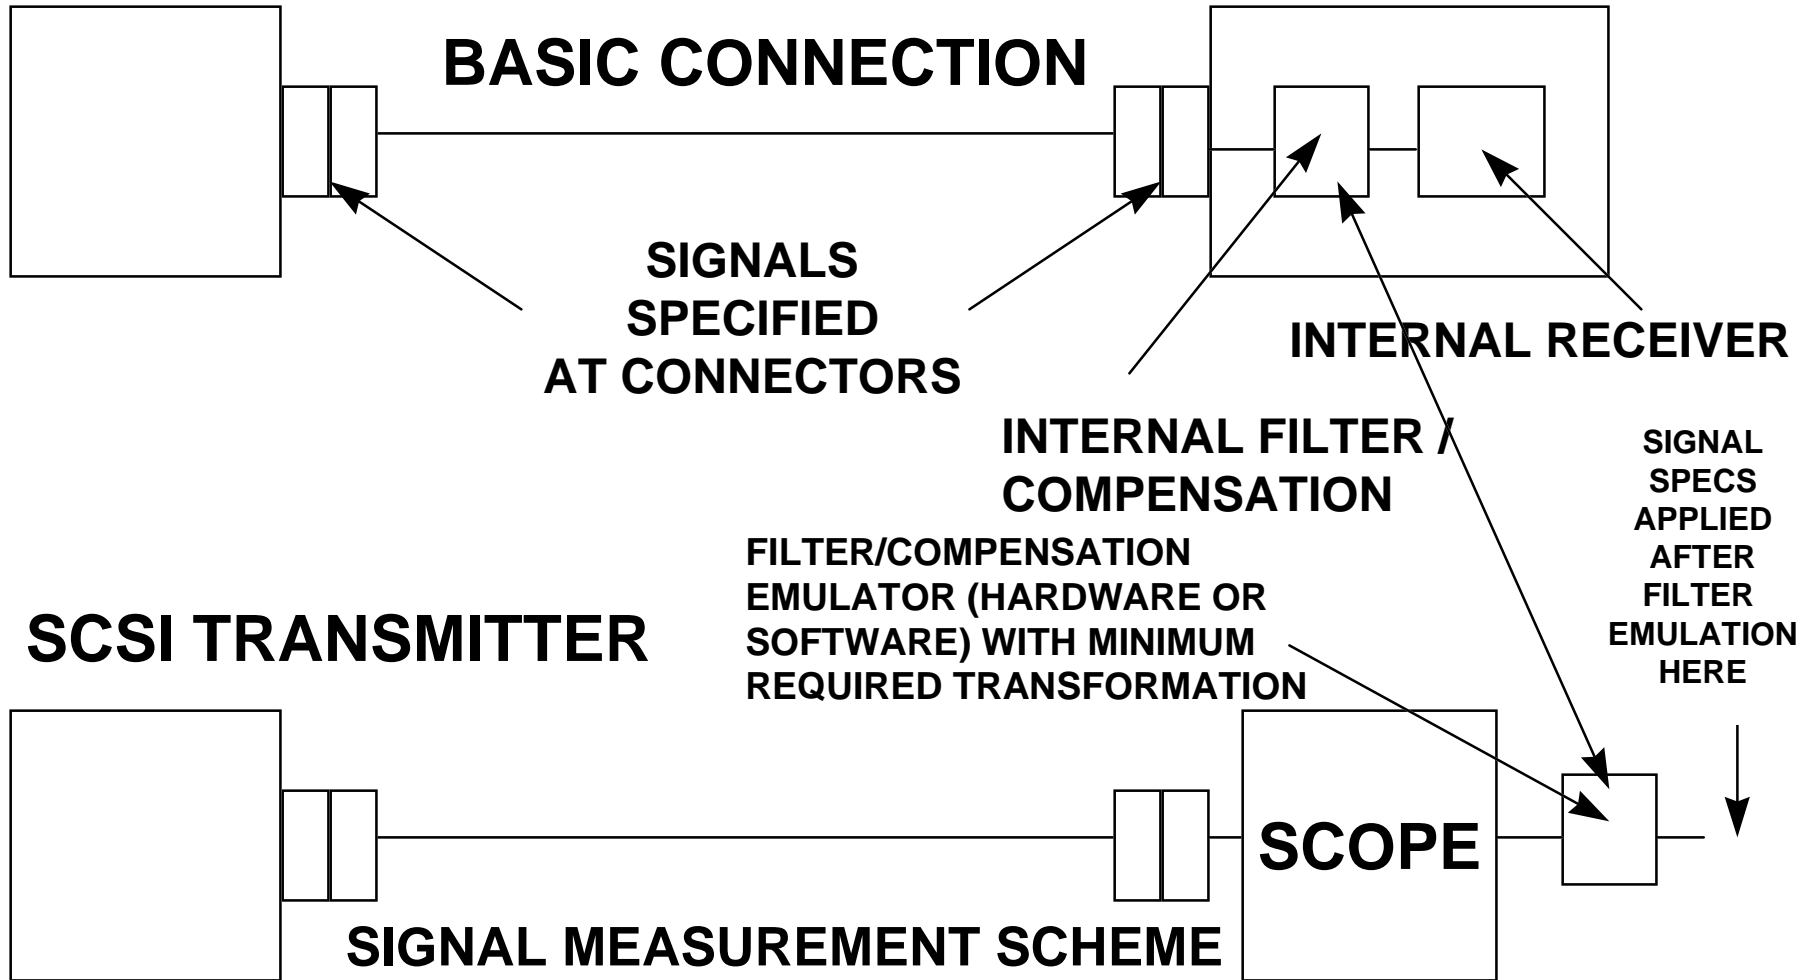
BASIC CONNECTION

SIGNALS SPECIFIED AT CONNECTORS

INTERNAL RECEIVER

INTERNAL FILTER / COMPENSATION

SIGNAL SPECS APPLIED AFTER FILTER EMULATION HERE

FILTER/COMPENSATION EMULATOR (HARDWARE OR SOFTWARE) WITH MINIMUM REQUIRED TRANSFORMATION

SCSI TRANSMITTER

SCOPE

SIGNAL MEASUREMENT SCHEME